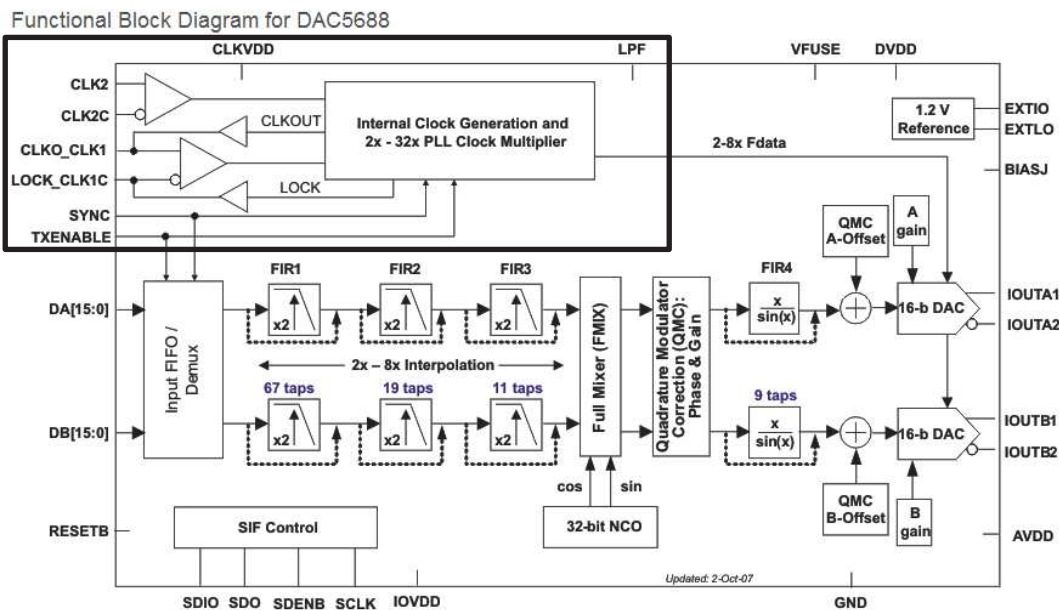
Functional Block Diagram for DAC5688

CLKVDD

LPF

VFUSE

DVDD

CLK2

CLK2C

CLKOUT

Internal Clock Generation and 2x - 32x PLL Clock Multiplier

CLKO_CLK1

LOCK_CLK1C

LOCK

SYNC

TXENABLE

1.2 V Reference

EXTIO

EXTLO

2-8x Fdata

BIASJ

QMC A-Offset

A gain

DA[15:0]

Input FIFO / Demux

FIR1

FIR2

FIR3

x2

x2

x2

Full Mixer (FMIX)

Quadrature Modulator Correction (QMC): Phase & Gain

FIR4

$\frac{x}{\sin(x)}$

16-b DAC

IOUTA1

IOUTA2

2x – 8x Interpolation

67 taps

19 taps

11 taps

9 taps

DB[15:0]

x2

x2

x2

$\frac{x}{\sin(x)}$

16-b DAC

IOUTB1

IOUTB2

cos

sin

32-bit NCO

QMC B-Offset

B gain

RESETB

SIF Control

AVDD

Updated: 2-Oct-07

SDIO SDO SDENB SCLK IOVDD

GND